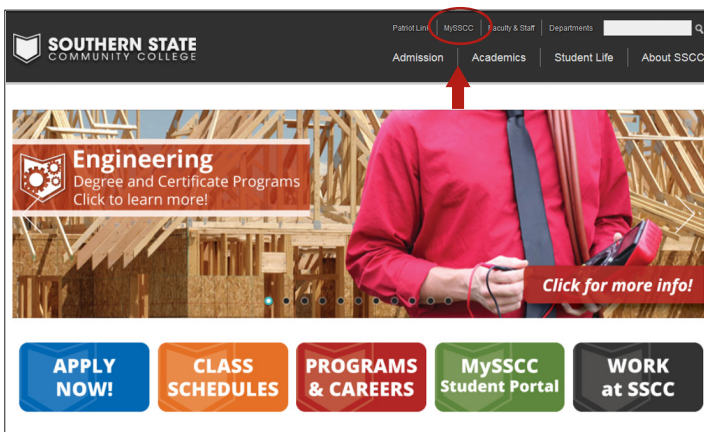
SOUTHERN STATE
COMMUNITY COLLEGE

Patriot Link | MySSCC | Faculty & Staff | Departments

Admission | Academics | Student Life | About SSCC

Engineering
Degree and Certificate Programs
Click to learn more!

Click for more info!

APPLY NOW!

CLASS SCHEDULES

PROGRAMS & CAREERS

MySSCC Student Portal

WORK at SSCC